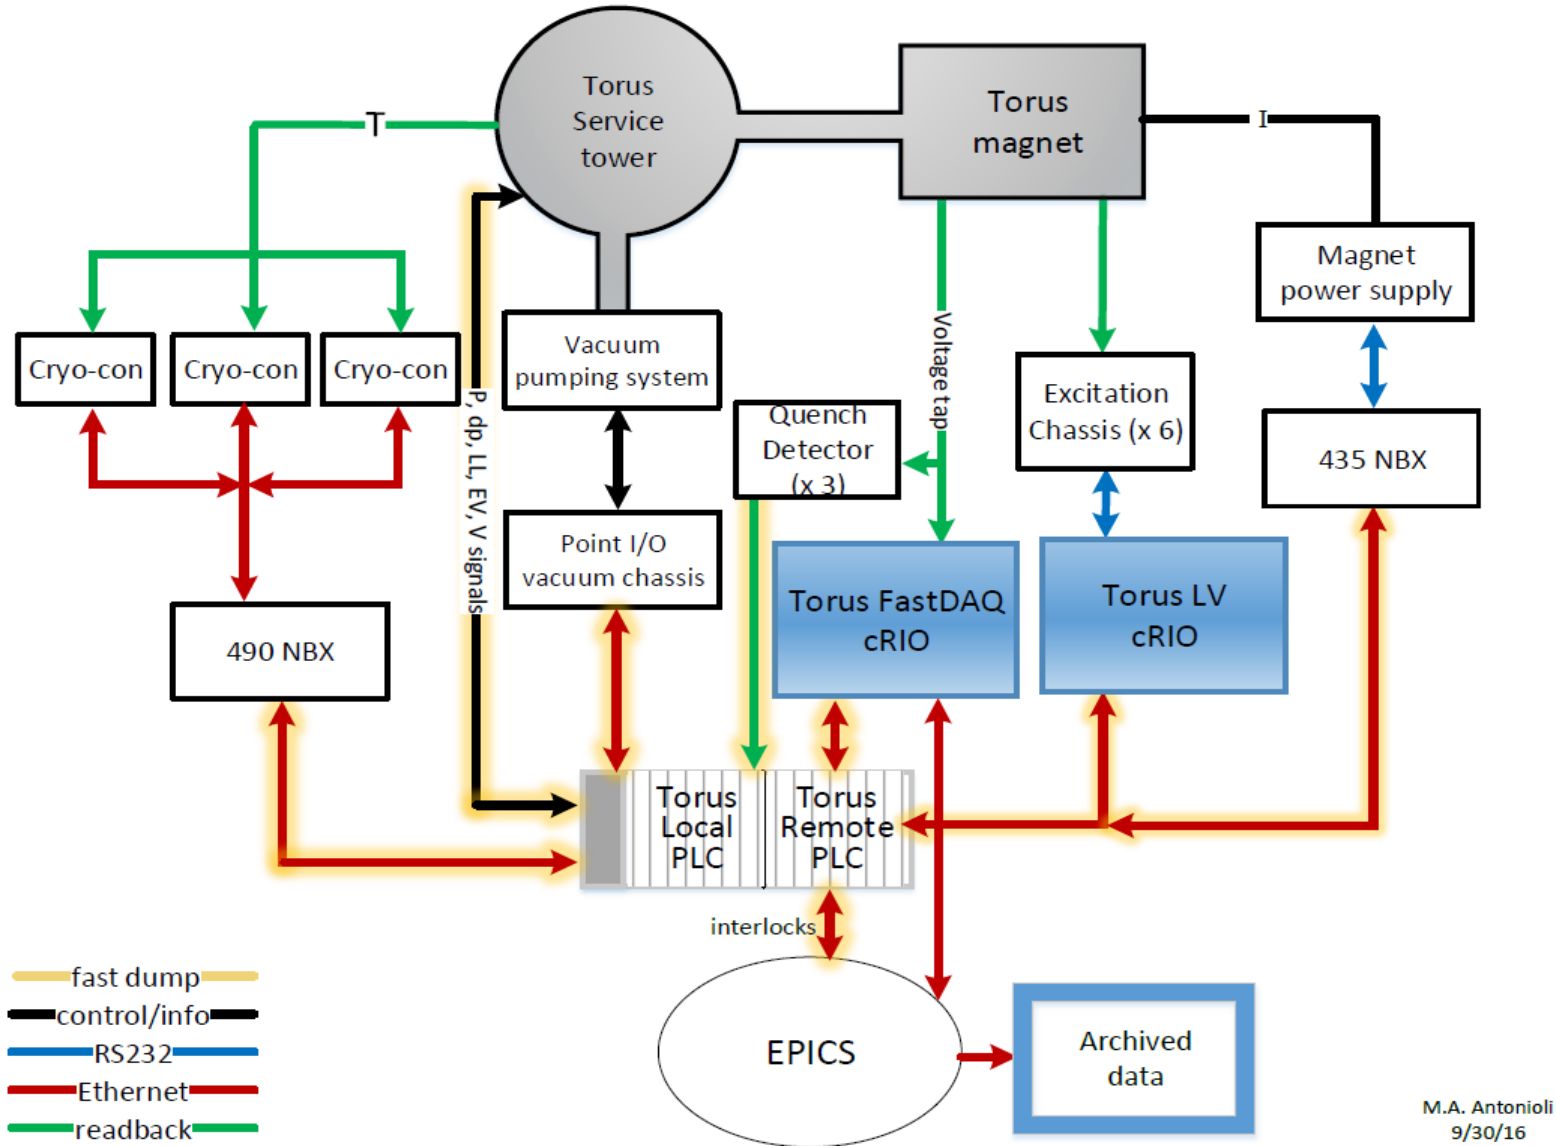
Torus Service tower

Torus magnet

T

I

Magnet power supply

Cryo-con

Cryo-con

Cryo-con

Vacuum pumping system

P, dp, LL, EV, V signals

Voltage tap

Quench Detector (x 3)

Excitation Chassis (x 6)

435 NBX

Point I/O vacuum chassis

Torus FastDAQ cRIO

Torus LV cRIO

490 NBX

Torus Local PLC

Torus Remote PLC

interlocks

EPICS

Archived data

fast dump

control/info

RS232

Ethernet

readback

M.A. Antonioli
9/30/16